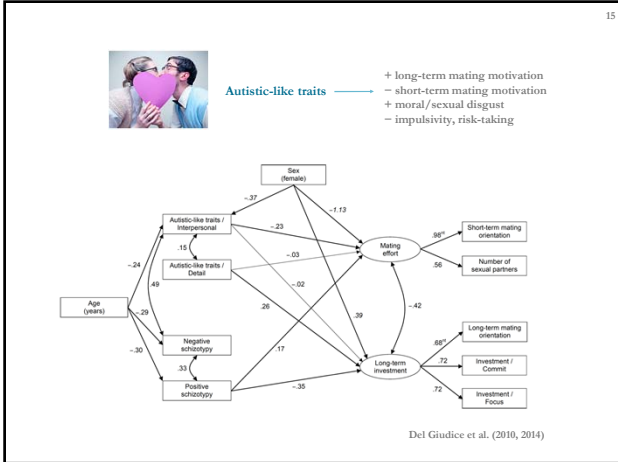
15

Autistic-like traits

+ long-term mating motivation
− short-term mating motivation
+ moral/sexual disgust
− impulsivity, risk-taking

Sex (female)

-.37

-1.13

Autistic-like traits / Interpersonal

-.23

.15

-.03

Autistic-like traits / Detail

-.24

.49

-.02

Mating effort

.98$^{rc}$

Short-term mating orientation

.56

Number of sexual partners

Age (years)

-.29

.26

.39

-.42

Negative schizotypy

-.30

.17

.68$^{rc}$

Long-term mating orientation

.33

Long-term investment

.72

Investment / Commit

Positive schizotypy

-.35

.72

Investment / Focus

Del Giudice et al. (2010, 2014)